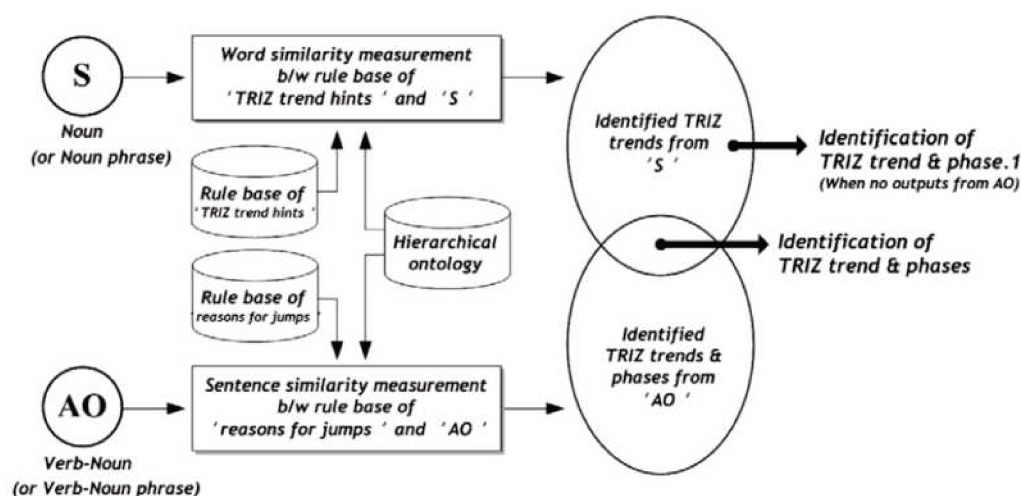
S

Noun
(or Noun phrase)

Word similarity measurement b/w rule base of 'TRIZ trend hints ' and 'S '

Rule base of 'TRIZ trend hints'

Hierarchical ontology

Rule base of reasons for jumps'

Identified TRIZ trends from 'S '

Identification of TRIZ trend & phase.1
(When no outputs from AO)

Identification of TRIZ trend & phases

Identified TRIZ trends & phases from 'AO '

AO

Verb-Noun
(or Verb-Noun phrase)

Sentence similarity measurement b/w rule base of 'reasons for jumps ' and 'AO '